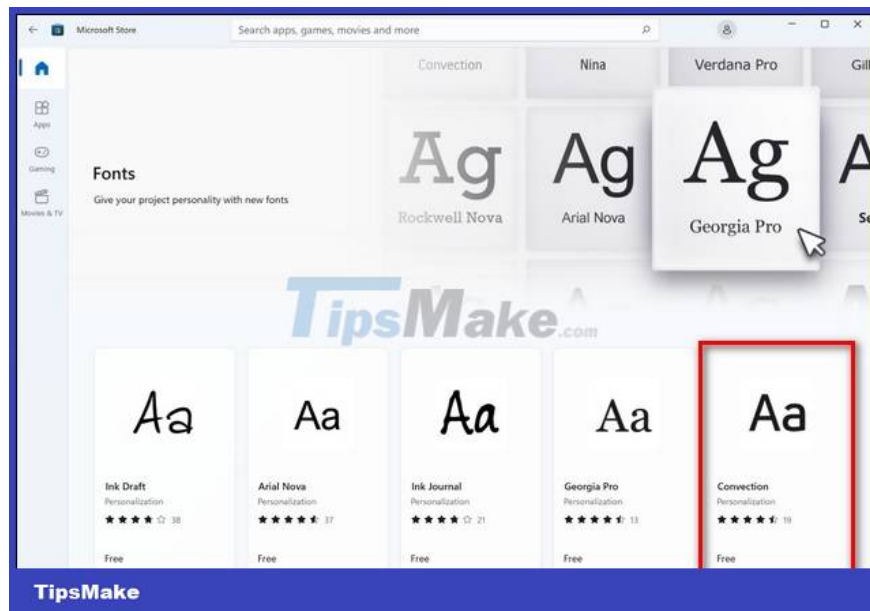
Microsoft Store

Search apps, games, movies and more

Apps

Gaming

Movies & TV

Convection

Nina

Verdana Pro

Gill

Ag

Rockwell Nova

Ag

Arial Nova

Ag

Georgia Pro

Se

Fonts

Give your project personality with new fonts

TipsMake.com

Aa

Ink Draft

Personalization

38

Free

Aa

Arial Nova

Personalization

37

Free

Aa

Ink Journal

Personalization

21

Free

Aa

Georgia Pro

Personalization

13

Free

Aa

Convection

Personalization

19

Free

TipsMake